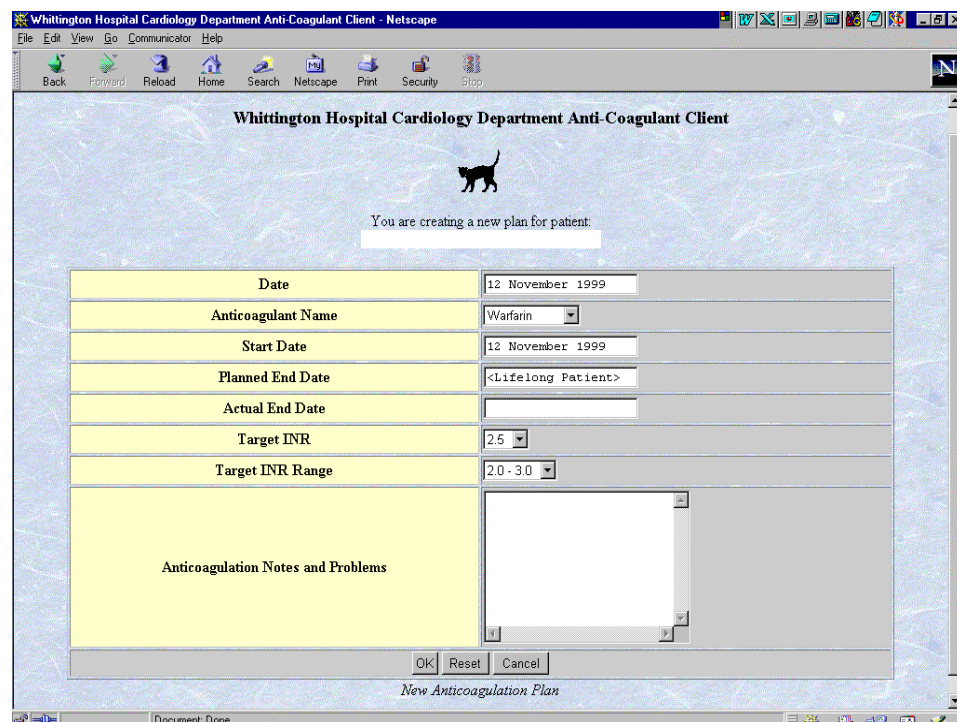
Whittington Hospital Cardiology Department Anti-Coagulant Client - Netscape

File Edit View Go Communicator Help

Back Forward Reload Home Search Netscape Print Security Stop

Whittington Hospital Cardiology Department Anti-Coagulant Client

You are creating a new plan for patient:

| Date | 12 November 1999 |
|---|---|
| Anticoagulant Name | Warfarin |
| Start Date | 12 November 1999 |
| Planned End Date | <Lifelong Patient> |
| Actual End Date | |
| Target INR | 2.5 |
| Target INR Range | 2.0 - 3.0 |
| Anticoagulation Notes and Problems | |

OK Reset Cancel

New Anticoagulation Plan

Document: Done